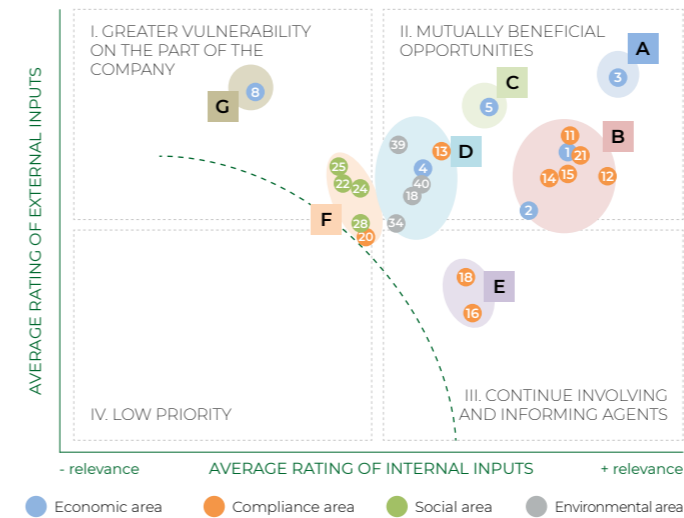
I. GREATER VULNERABILITY ON THE PART OF THE COMPANY

II. MUTUALLY BENEFICIAL OPPORTUNITIES

A
3

G
8

C
5

B
11
1
21
14
15
12
2

39
13
D
4
40
18
34

25
22
24
F
28
20

18
E
16

IV. LOW PRIORITY

III. CONTINUE INVOLVING AND INFORMING AGENTS

AVERAGE RATING OF EXTERNAL INPUTS

- relevance
AVERAGE RATING OF INTERNAL INPUTS
+ relevance

Economic area
Compliance area
Social area
Environmental area